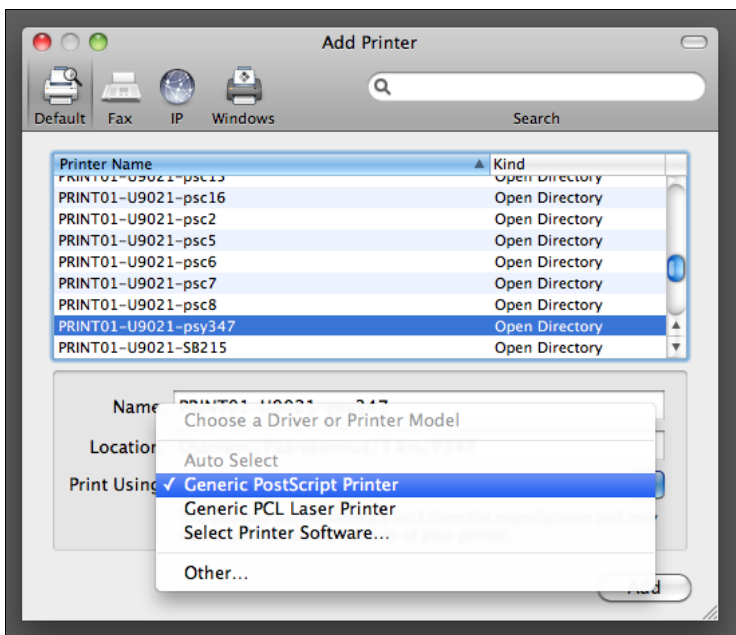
Add Printer

Default Fax IP Windows

Search

| Printer Name | Kind |
|---|---|
| PRINT01-U9021-psc13 | Open Directory |
| PRINT01-U9021-psc16 | Open Directory |
| PRINT01-U9021-psc2 | Open Directory |
| PRINT01-U9021-psc5 | Open Directory |
| PRINT01-U9021-psc6 | Open Directory |
| PRINT01-U9021-psc7 | Open Directory |
| PRINT01-U9021-psc8 | Open Directory |
| PRINT01-U9021-psy347 | Open Directory |
| PRINT01-U9021-SB215 | Open Directory |

Name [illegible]

Location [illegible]

Print Using

Choose a Driver or Printer Model

Auto Select

✓ Generic PostScript Printer

Generic PCL Laser Printer

Select Printer Software...

Other...

Add